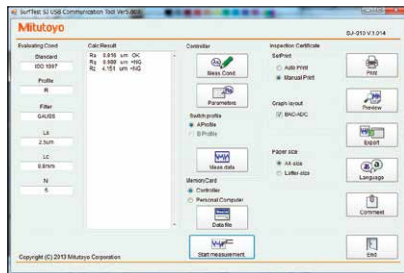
SurfTest SJ USB Communication Tool Ver5.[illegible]

Mitutoyo

DJ-013 V.1.014

Evaluating Cond.

Standard

ISO 1997

Profile

R

Filter

GAUSS

Ls

2.5um

Lc

0.8mm

N

5

Calc.Result

Ra 0.816 um OK
Rq 0.989 um +NG
Rz 4.151 um +NG

Controller

Meas.Cond.

Parameters

Switch profile

A Profile

B Profile

Meas.data

Memory Card

Controller

Personal Computer

Data file

Start measurement

Inspection Certificate

SelPrint

Auto Print

Manual Print

Graph layout

BAC-ADC

Paper size

A4 size

Letter size

Print

Preview

Export

Language

Comment

End

Copyright (C) 2013 Mitutoyo Corporation